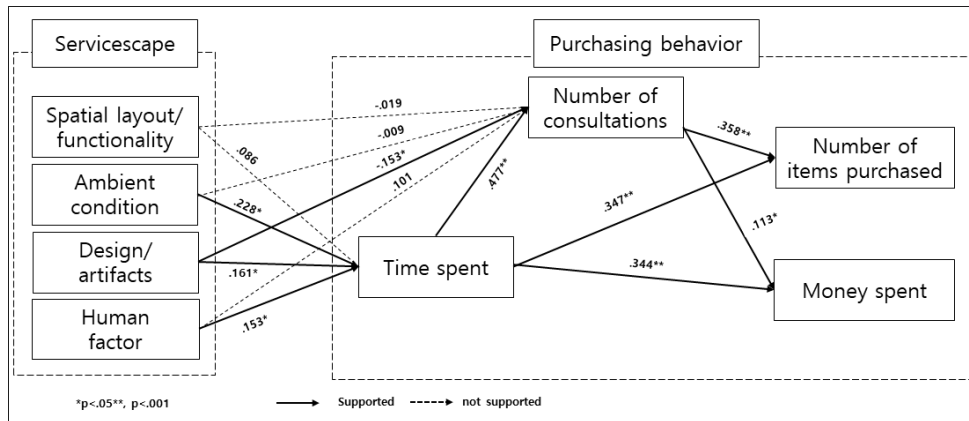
Servicescape

Purchasing behavior

Spatial layout/ functionality

Ambient condition

Design/ artifacts

Human factor

Number of consultations

Time spent

Number of items purchased

Money spent

-.019

-.009

-.153*

.101

.086

.228*

.161*

.153*

.477**

.358**

.347**

.113*

.344**

*p<.05**, p<.001

Supported

not supported